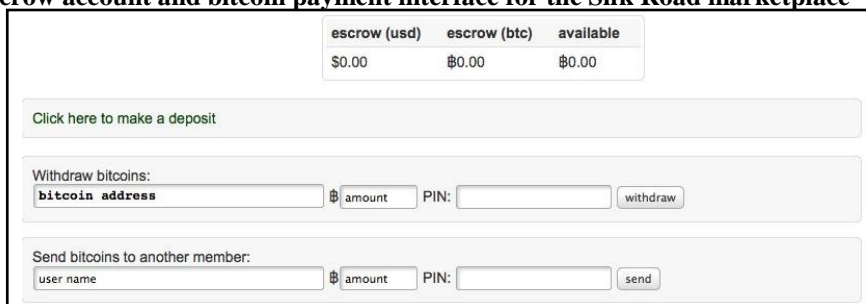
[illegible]crow account and bitcoin payment interface for the Silk Road marketplace

| escrow (usd) | escrow (btc) | available |
|---|---|---|
| \$0.00 | ฿0.00 | ฿0.00 |

Click here to make a deposit

Withdraw bitcoins:
bitcoin address ฿ amount PIN: withdraw

Send bitcoins to another member:
user name ฿ amount PIN: send